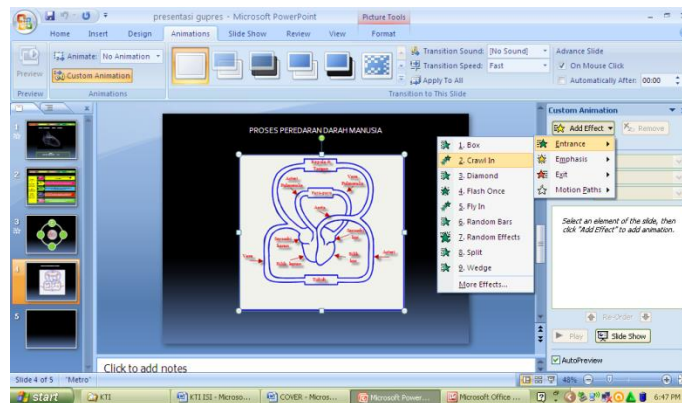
presentasi gupres - Microsoft PowerPoint

Picture Tools

Home Insert Design Animations Slide Show Review View Format

Preview

Animate: No Animation

Custom Animation

Preview Animations

Transition Sound: [No Sound]

Transition Speed: Fast

Apply To All

Transition to This Slide

Advance Slide

On Mouse Click

Automatically After: 00:00

PROSES PEREDARAN DARAH MANUSIA

1. Box
2. Crawl In
3. Diamond
4. Flash Once
5. Fly In
6. Random Bars
7. Random Effects
8. Split
9. Wedge
More Effects...

Custom Animation

Add Effect

Remove

Entrance

Emphasis

Exit

Motion Paths

Select an element of the slide, then click "Add Effect" to add animation.

Re-Order

Play

Slide Show

AutoPreview

Click to add notes

Slide 4 of 5 "Metro"

48%

start

KTI

KTI ISI - Microso...

COVER - Micros...

Microsoft Power...

Microsoft Office ...

6:47 PM